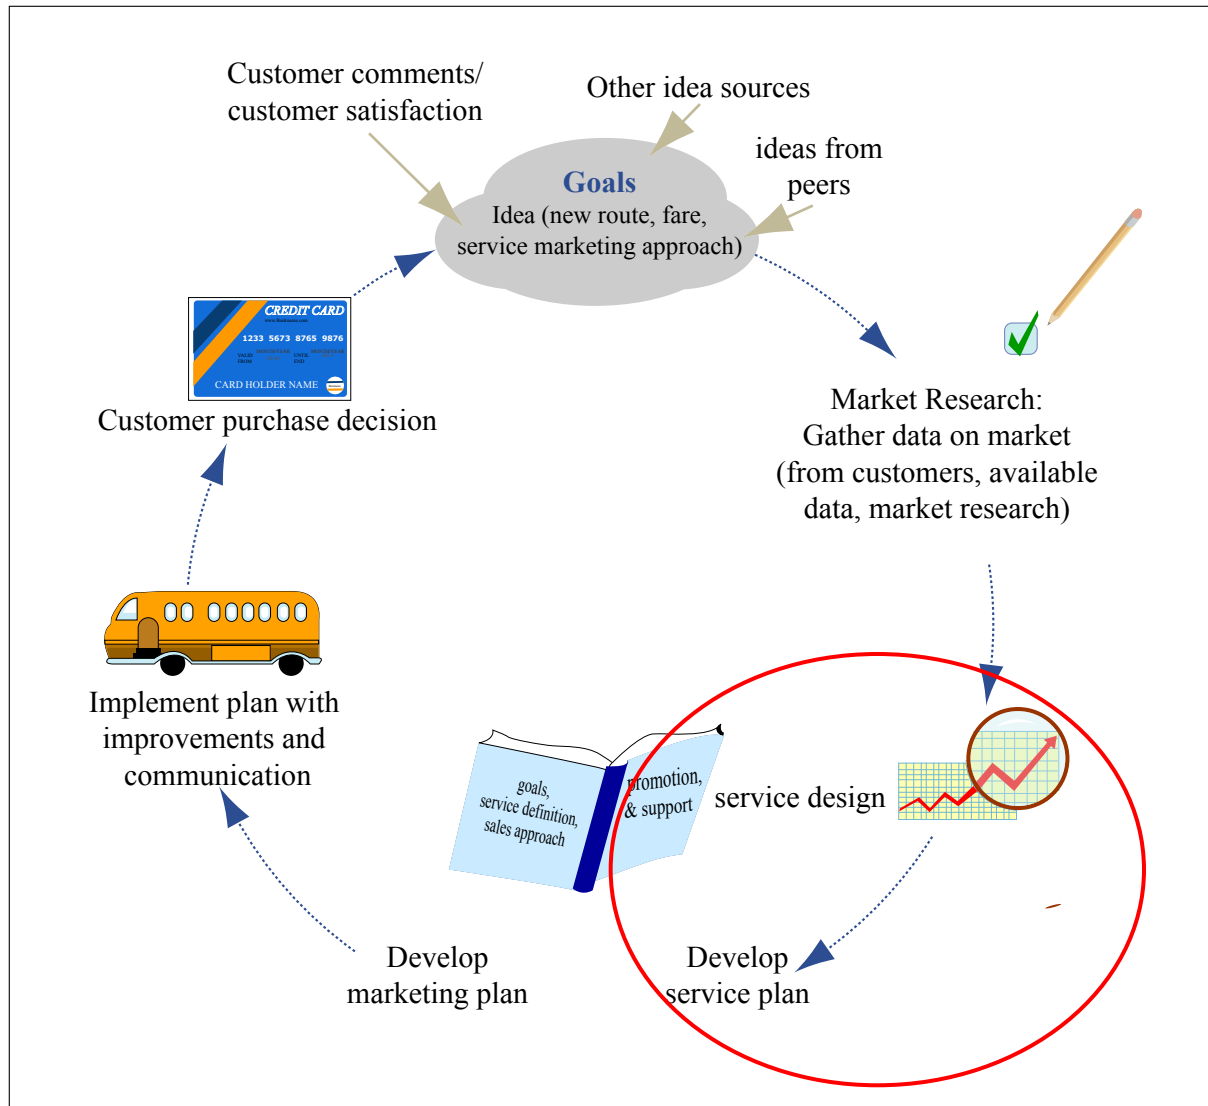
Customer comments/ customer satisfaction

Other idea sources

ideas from peers

Goals
Idea (new route, fare, service marketing approach)

CREDIT CARD
1233 5673 8765 9876
CARD HOLDER NAME

Customer purchase decision

Market Research: Gather data on market (from customers, available data, market research)

Implement plan with improvements and communication

goals, service definition, sales approach

promotion, & support

service design

Develop marketing plan

Develop service plan